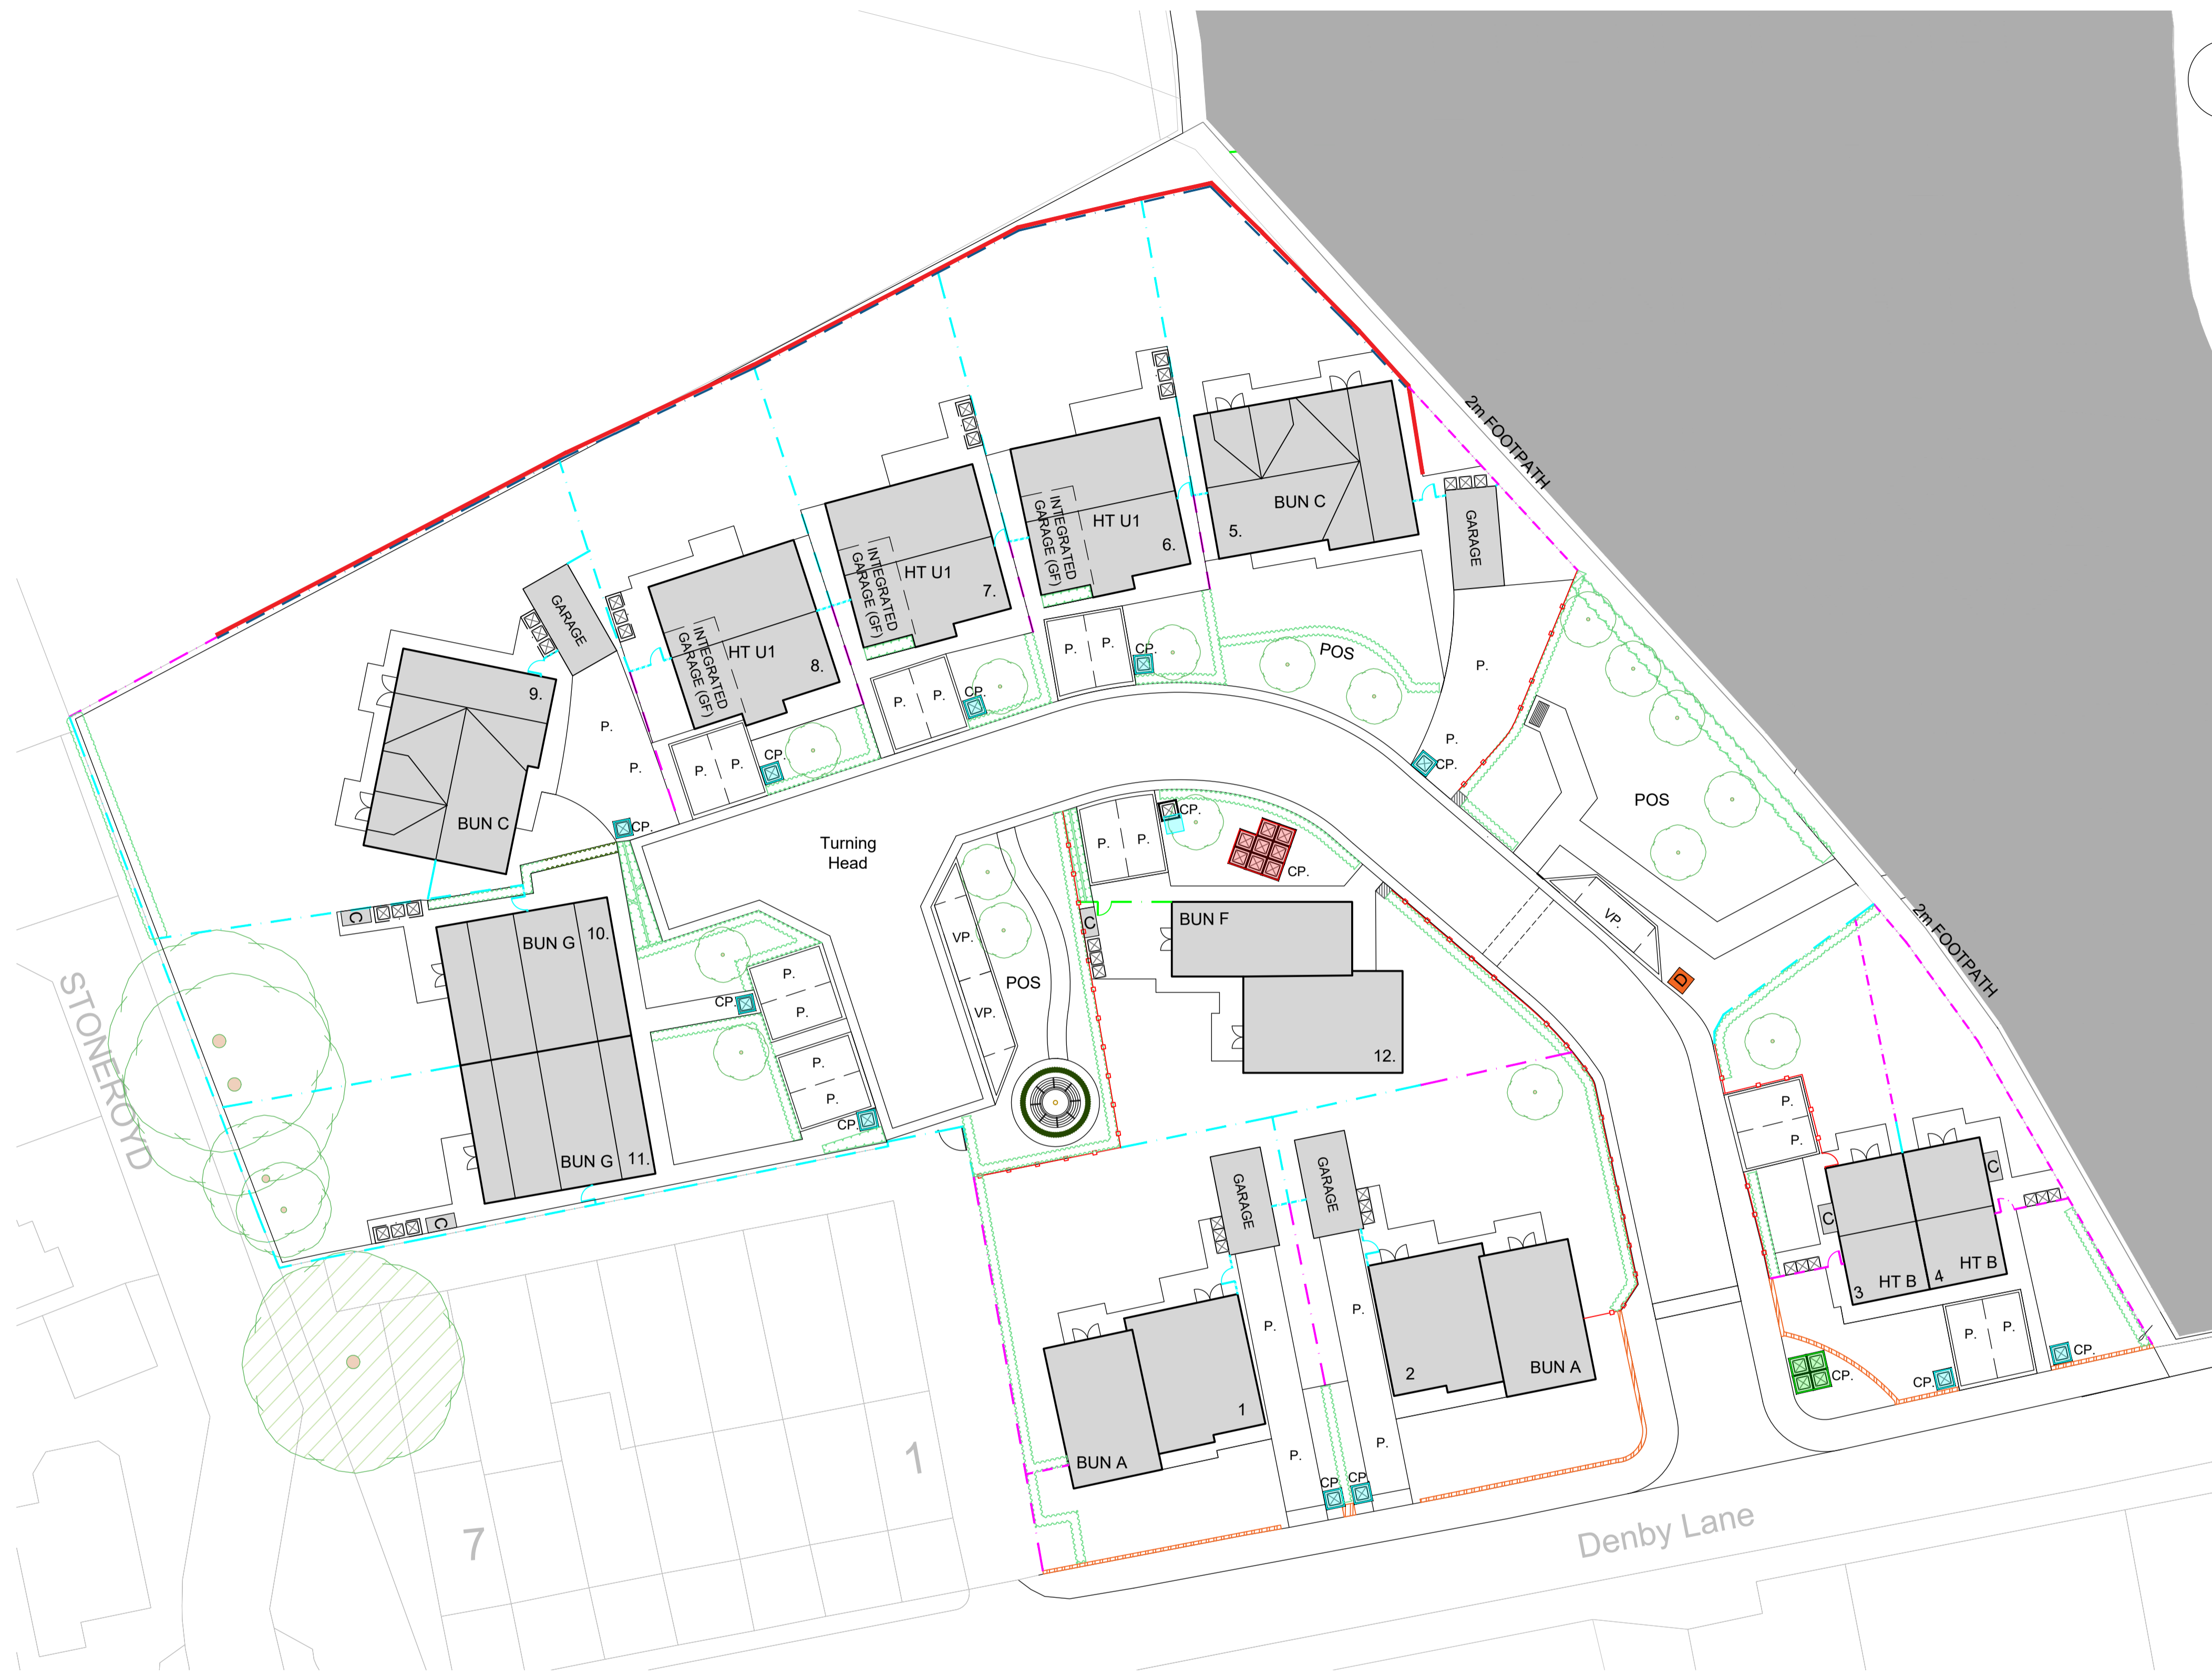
2m FOOTPATH

GARAGE
BUN C
5.

HT U1
6.
INTEGRATED GARAGE (GF)

HT U1
7.
INTEGRATED GARAGE (GF)

HT U1
8.
INTEGRATED GARAGE (GF)

GARAGE

9.
BUN C

P.
P.
P. P.
CP
P. P.
CP.
P. P.
CP.
POS
P.
P.
CP.
POS
CP.

Turning Head

CP.
P. P.
CP.
CP.

C
BUN G 10.
BUN G 11.
C

P.
P.
CP.
P.
P.
CP.

VP.
VP.
POS

C
BUN F
12.

VP.
D

2m FOOTPATH

P.
P.
C
C
3 HT B 4 HT B
P. P.
CP.
CP
CP.

GARAGE
GARAGE
P.
P.
P.
P.
CP CP
BUN A 1
2 BUN A

STONEROYD
1
7
Denby Lane